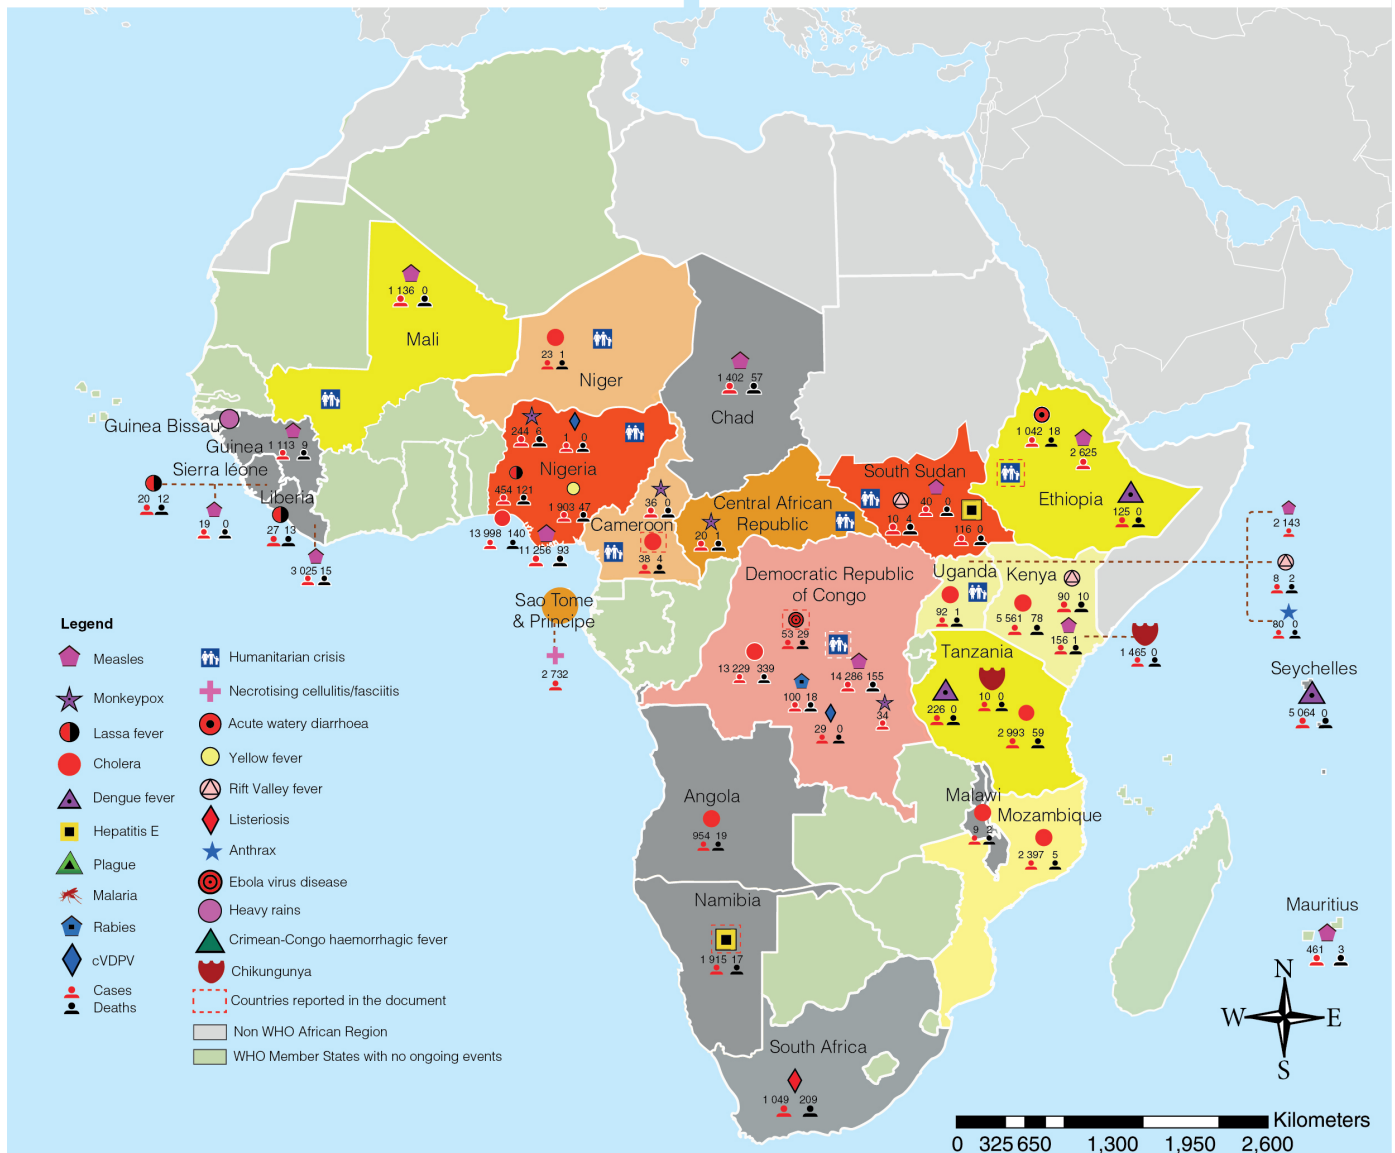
Mali
1 136 0

Niger
23 1

Chad
1 402 57

Guinea Bissau
Guinea
1 113 9
Sierra léone
20 12
19 0
Liberia
27 13
3 025 15

Nigeria
244 6
1 0
454 121
1 903 47
13 998 140
11 256 93

Cameroon
36 0
38 4

Central African Republic
20 1

South Sudan
10 4
40 0
116 0

Ethiopia
1 042 18
2 625
125 0

Sao Tome & Principe
2 732

Democratic Republic of Congo
53 29
13 229 339
14 286 155
100 18
29 0
34

Uganda
92 1

Kenya
5 561 78
90 10
156 1
1 465 0

2 143
8 2
80 0

Seychelles
5 064 0

Tanzania
226 0
10 0
2 993 59

Angola
954 19

Malawi
9 2

Mozambique
2 397 5

Namibia
1 915 17

South Africa
1 049 209

Mauritius
461 3

Legend
Measles
Monkeypox
Lassa fever
Cholera
Dengue fever
Hepatitis E
Plague
Malaria
Rabies
cVDPV
Cases
Deaths
Humanitarian crisis
Necrotising cellulitis/fasciitis
Acute watery diarrhoea
Yellow fever
Rift Valley fever
Listeriosis
Anthrax
Ebola virus disease
Heavy rains
Crimean-Congo haemorrhagic fever
Chikungunya
Countries reported in the document
Non WHO African Region
WHO Member States with no ongoing events

N
W E
S

Kilometers
0 325 650 1,300 1,950 2,600